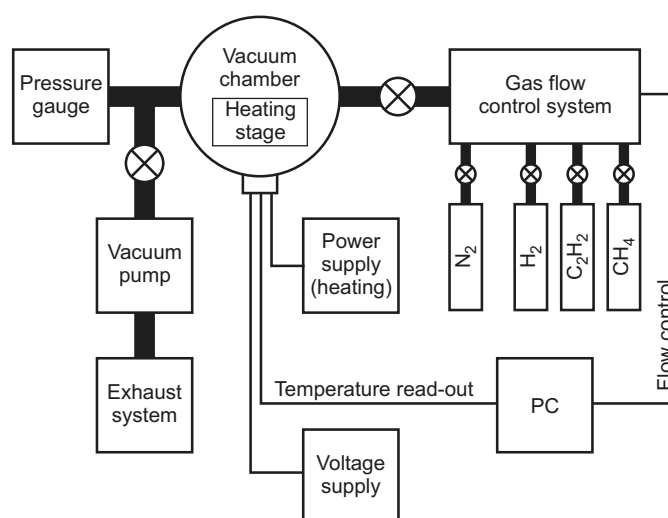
Pressure gauge

Vacuum chamber

Heating stage

Gas flow control system

$N_2$

$H_2$

$C_2H_2$

$CH_4$

Vacuum pump

Power supply (heating)

Flow control

Exhaust system

Temperature read-out

PC

Voltage supply